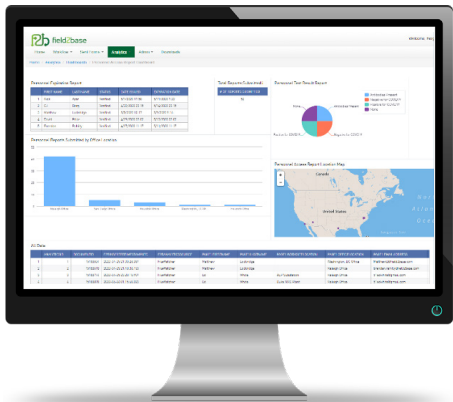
field2base

Welcome, Yas

Home Web Forms Field Users Analytics Admin Dashboards

Personnel Exploration Report

Total Reports Submitted

Personnel Time Results Report

Personnel Reports Submitted by Office Location

Personnel Access Report Location Map

Canada

United States

Mexico

All Data